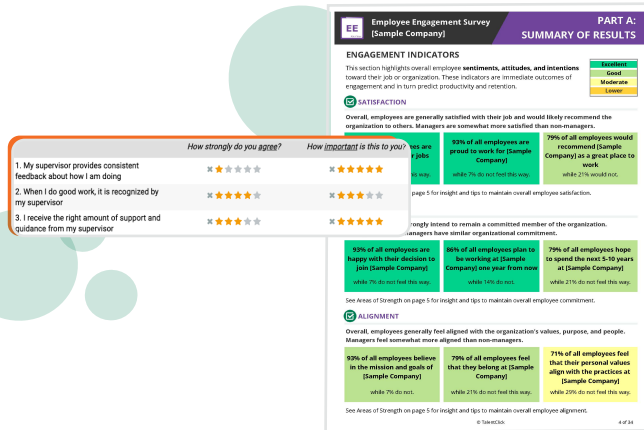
EE Employee Engagement Survey [Sample Company]

PART A: SUMMARY OF RESULTS

ENGAGEMENT INDICATORS

This section highlights overall employee **sentiments, attitudes, and intentions** toward their job or organization. These indicators are immediate outcomes of engagement and in turn predict productivity and retention.

Excellent
Good
Moderate
Lower

SATISFACTION

Overall, employees are generally satisfied with their job and would likely recommend the organization to others. Managers are somewhat more satisfied than non-managers.

| How strongly do you agree? | How important is this to you? |
|---|---|
| 1. My supervisor provides consistent feedback about how I am doing | |
| 2. When I do good work, it is recognized by my supervisor | |
| 3. I receive the right amount of support and guidance from my supervisor | |

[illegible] are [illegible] jobs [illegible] way.

93% of all employees are proud to work for [Sample Company]
while 7% do not feel this way.

79% of all employees would recommend [Sample Company] as a great place to work
while 21% would not.

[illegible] on page 5 for insight and tips to maintain overall employee satisfaction.

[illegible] strongly intend to remain a committed member of the organization. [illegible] managers have similar organizational commitment.

93% of all employees are happy with their decision to join [Sample Company]
while 7% do not feel this way.

86% of all employees plan to be working at [Sample Company] one year from now
while 14% do not.

79% of all employees hope to spend the next 5-10 years at [Sample Company]
while 21% do not feel this way.

See Areas of Strength on page 5 for insight and tips to maintain overall employee commitment.

ALIGNMENT

Overall, employees generally feel aligned with the organization's values, purpose, and people. Managers feel somewhat more aligned than non-managers.

93% of all employees believe in the mission and goals of [Sample Company]
while 7% do not.

79% of all employees feel that they belong at [Sample Company]
while 21% do not feel this way.

71% of all employees feel that their personal values align with the practices at [Sample Company]
while 29% do not feel this way.

See Areas of Strength on page 5 for insight and tips to maintain overall employee alignment.

© TalentClick 4 of 34